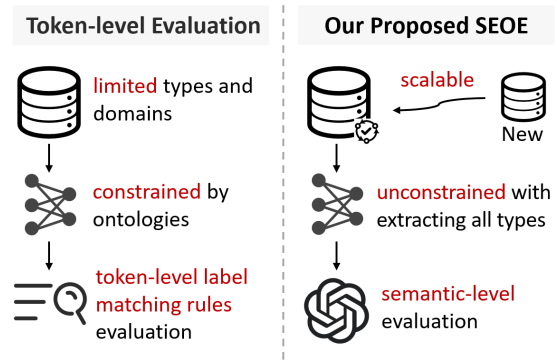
Token-level Evaluation

limited types and domains

constrained by ontologies

token-level label matching rules evaluation

Our Proposed SEOE

scalable

New

unconstrained with extracting all types

semantic-level evaluation